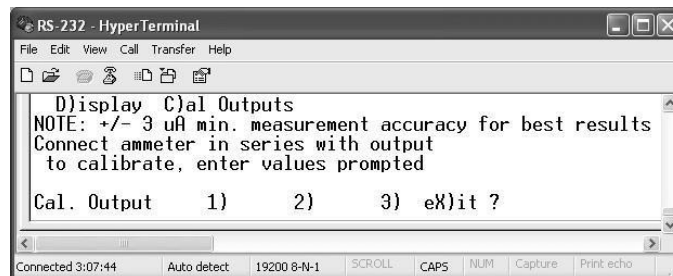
RS-232 - HyperTerminal

File Edit View Call Transfer Help

D)isplay C)al Outputs
NOTE: +/- 3 uA min. measurement accuracy for best results
Connect ammeter in series with output
to calibrate, enter values prompted

Cal. Output 1) 2) 3) eX)it ?

Connected 3:07:44 | Auto detect | 19200 8-N-1 | SCROLL | CAPS | NUM | Capture | Print echo